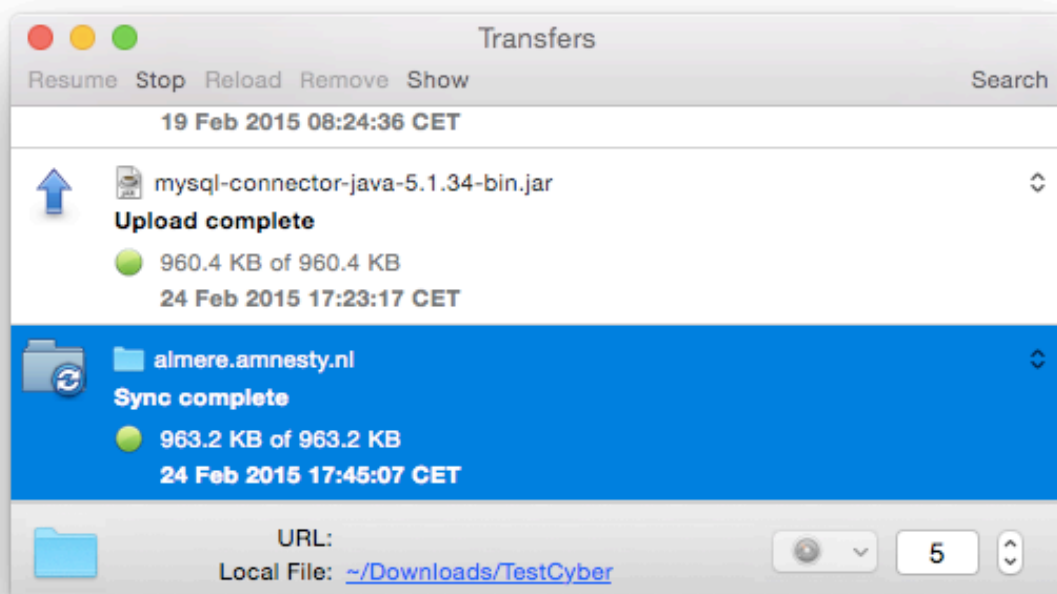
Transfers

Resume Stop Reload Remove Show Search

19 Feb 2015 08:24:36 CET

mysql-connector-java-5.1.34-bin.jar
Upload complete
960.4 KB of 960.4 KB
24 Feb 2015 17:23:17 CET

almere.amnesty.nl
Sync complete
963.2 KB of 963.2 KB
24 Feb 2015 17:45:07 CET

URL:
Local File: ~/Downloads/TestCyber

5